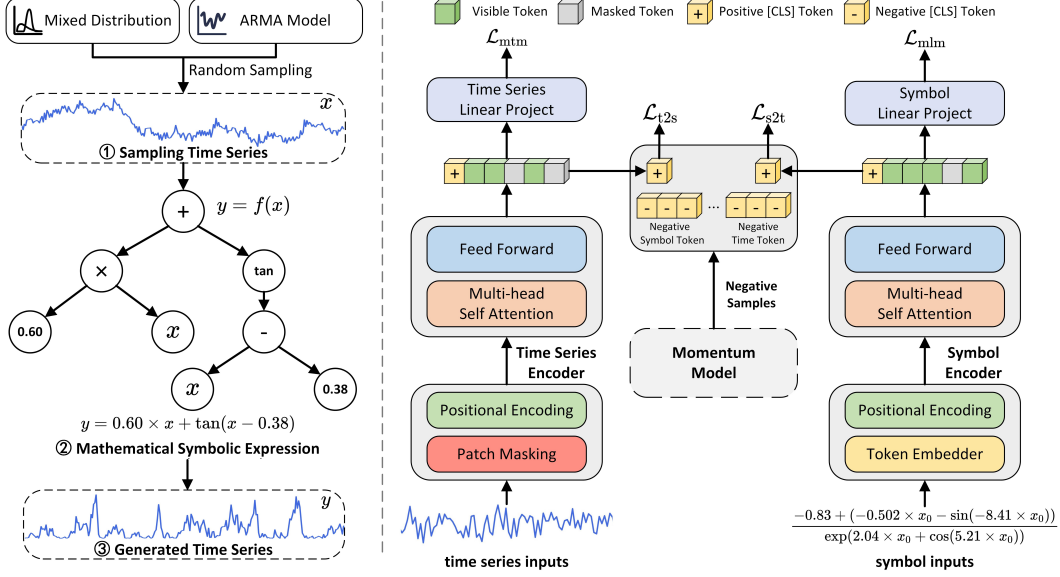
Mixed Distribution

ARMA Model

Random Sampling

$x$

① Sampling Time Series

$+$

$y = f(x)$

$\times$

tan

0.60

$x$

-

$x$

0.38

$y = 0.60 \times x + \tan(x - 0.38)$

② Mathematical Symbolic Expression

$y$

③ Generated Time Series

Visible Token  Masked Token  + Positive [CLS] Token  - Negative [CLS] Token

$\mathcal{L}_{\mathrm{mtm}}$

Time Series Linear Project

$\mathcal{L}_{\mathrm{t2s}}$

$\mathcal{L}_{\mathrm{s2t}}$

$\mathcal{L}_{\mathrm{mlm}}$

Symbol Linear Project

+

+

+

+

- - -

...

- - -

Negative Symbol Token

Negative Time Token

Feed Forward

Multi-head Self Attention

Time Series Encoder

Negative Samples

Momentum Model

Feed Forward

Multi-head Self Attention

Symbol Encoder

Positional Encoding

Patch Masking

Positional Encoding

Token Embedder

$\frac{-0.83 + (-0.502 \times x_0 - \sin(-8.41 \times x_0))}{\exp(2.04 \times x_0 + \cos(5.21 \times x_0))}$

time series inputs

symbol inputs